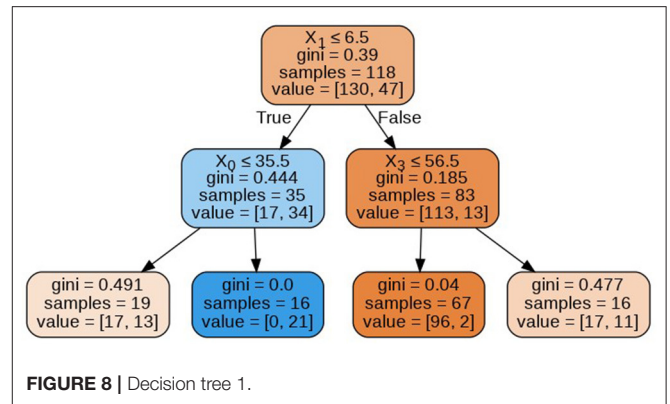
$X_1 \leq 6.5$
gini = 0.39
samples = 118
value = [130, 47]

True

False

$X_0 \leq 35.5$
gini = 0.444
samples = 35
value = [17, 34]

$X_3 \leq 56.5$
gini = 0.185
samples = 83
value = [113, 13]

gini = 0.491
samples = 19
value = [17, 13]

gini = 0.0
samples = 16
value = [0, 21]

gini = 0.04
samples = 67
value = [96, 2]

gini = 0.477
samples = 16
value = [17, 11]

**FIGURE 8 |** Decision tree 1.